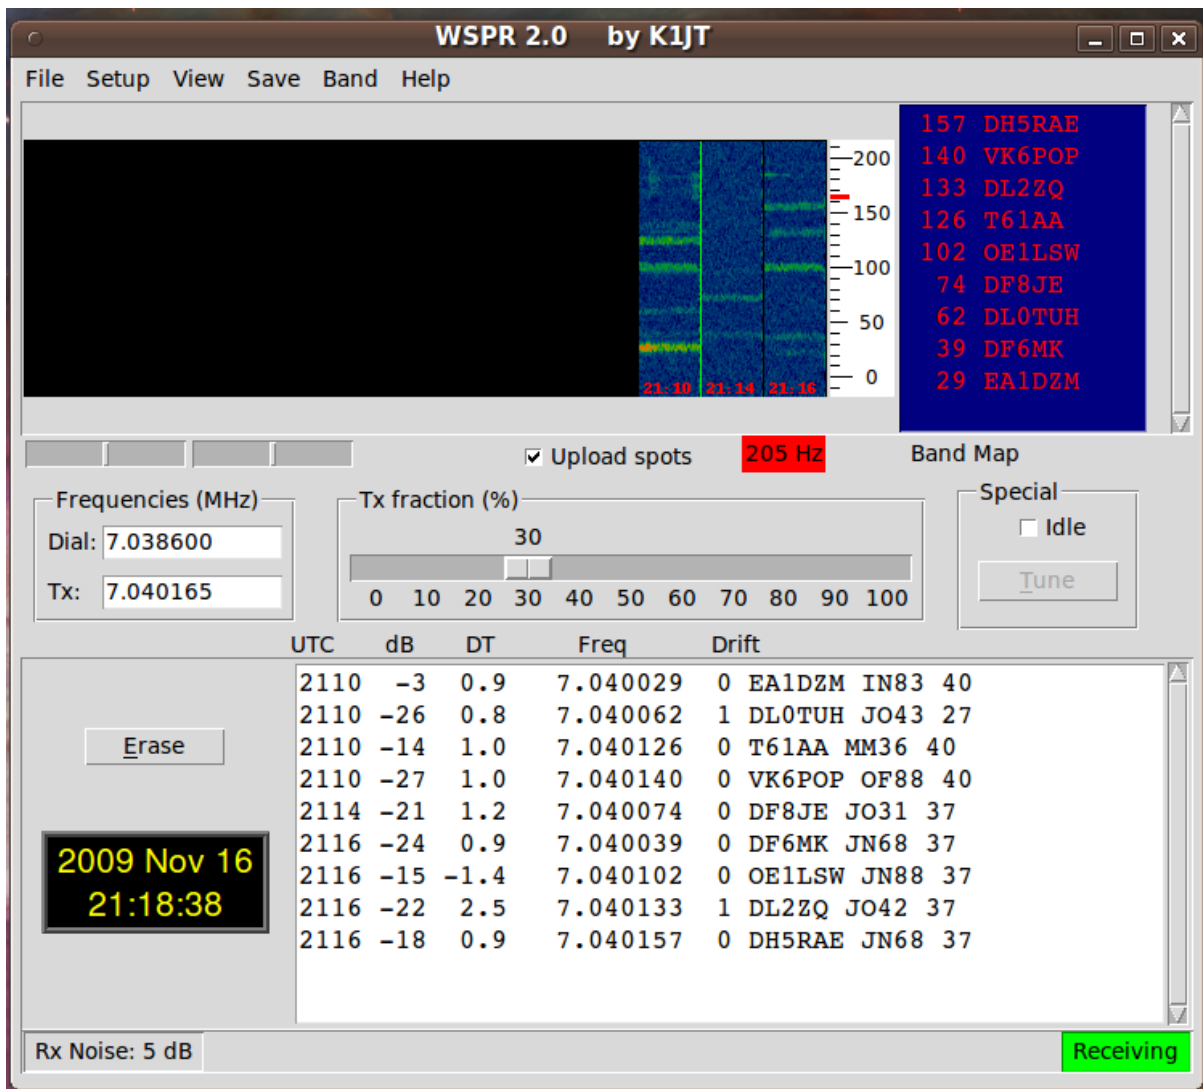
WSPR 2.0 by K1JT

File Setup View Save Band Help

21:10 21:14 21:16

200
150
100
50
0

157 DH5RAE
140 VK6POP
133 DL2ZQ
126 T61AA
102 OE1LSW
74 DF8JE
62 DL0TUH
39 DF6MK
29 EA1DZM

Upload spots
205 Hz
Band Map

Frequencies (MHz)
Dial: 7.038600
Tx: 7.040165

Tx fraction (%)
30
0 10 20 30 40 50 60 70 80 90 100

Special
Idle
Tune

| UTC | dB | DT | Freq | Drift | |
|---|---|---|---|---|---|
| 2110 | -3 | 0.9 | 7.040029 | 0 | EA1DZM IN83 40 |
| 2110 | -26 | 0.8 | 7.040062 | 1 | DL0TUH JO43 27 |
| 2110 | -14 | 1.0 | 7.040126 | 0 | T61AA MM36 40 |
| 2110 | -27 | 1.0 | 7.040140 | 0 | VK6POP OF88 40 |
| 2114 | -21 | 1.2 | 7.040074 | 0 | DF8JE JO31 37 |
| 2116 | -24 | 0.9 | 7.040039 | 0 | DF6MK JN68 37 |
| 2116 | -15 | -1.4 | 7.040102 | 0 | OE1LSW JN88 37 |
| 2116 | -22 | 2.5 | 7.040133 | 1 | DL2ZQ JO42 37 |
| 2116 | -18 | 0.9 | 7.040157 | 0 | DH5RAE JN68 37 |

Erase

2009 Nov 16
21:18:38

Rx Noise: 5 dB
Receiving